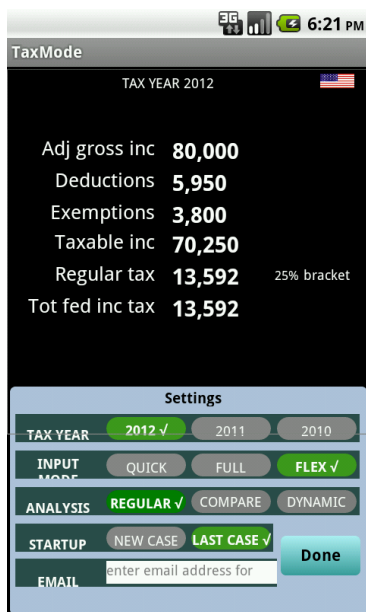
3G 6:21 PM

TaxMode

TAX YEAR 2012

Adj gross inc 80,000
Deductions 5,950
Exemptions 3,800
Taxable inc 70,250
Regular tax 13,592 25% bracket
Tot fed inc tax 13,592

Settings

TAX YEAR 2012 √ 2011 2010

INPUT MODE QUICK FULL FLEX √

ANALYSIS REGULAR √ COMPARE DYNAMIC

STARTUP NEW CASE LAST CASE √

Done

EMAIL enter email address for